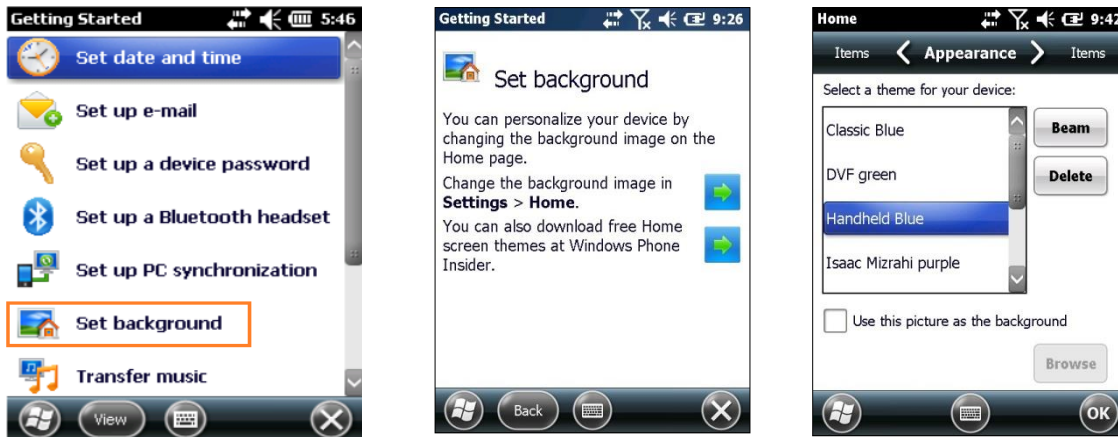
Getting Started 5:46

Set date and time

Set up e-mail

Set up a device password

Set up a Bluetooth headset

Set up PC synchronization

Set background

Transfer music

View

Getting Started 9:26

Set background

You can personalize your device by changing the background image on the Home page.

Change the background image in **Settings** > **Home**.

You can also download free Home screen themes at Windows Phone Insider.

Back

Home 9:42

Items Appearance Items

Select a theme for your device:

Classic Blue

DVF green

Handheld Blue

Isaac Mizrahi purple

Beam

Delete

Use this picture as the background

Browse

OK